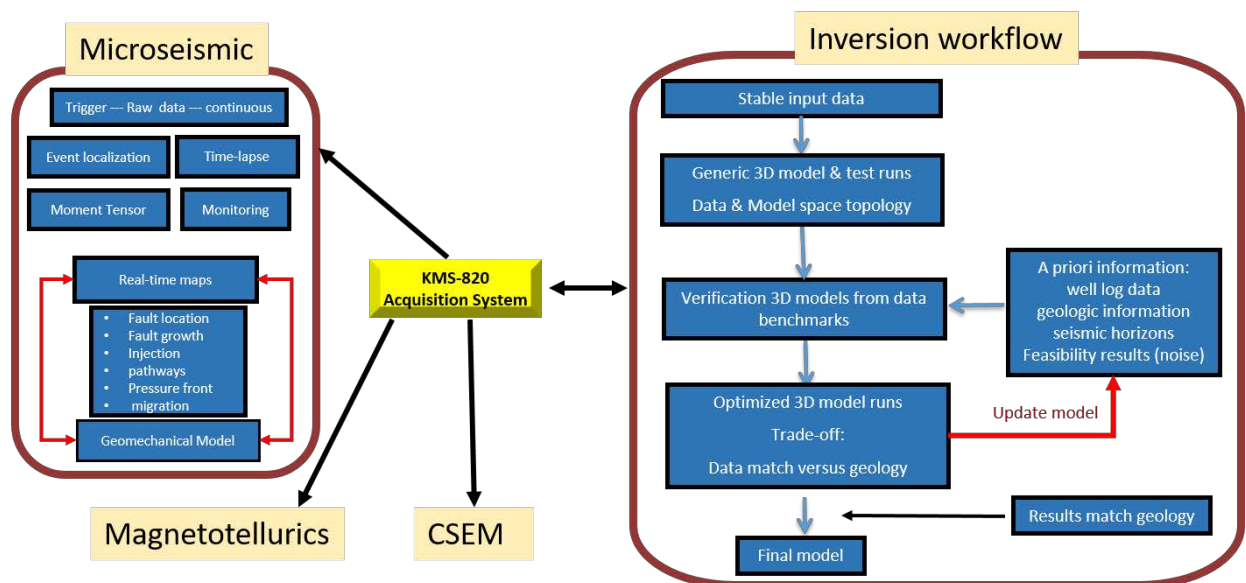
Microseismic

Trigger --- Raw data --- continuous

Event localization

Time-lapse

Moment Tensor

Monitoring

Real-time maps

- Fault location
- Fault growth
- Injection
- pathways
- Pressure front
- migration

Geomechanical Model

KMS-820 Acquisition System

Magnetotellurics

CSEM

Inversion workflow

Stable input data

Generic 3D model & test runs

Data & Model space topology

Verification 3D models from data benchmarks

A priori information: well log data geologic information seismic horizons Feasibility results (noise)

Optimized 3D model runs

Trade-off:

Data match versus geology

Update model

Results match geology

Final model